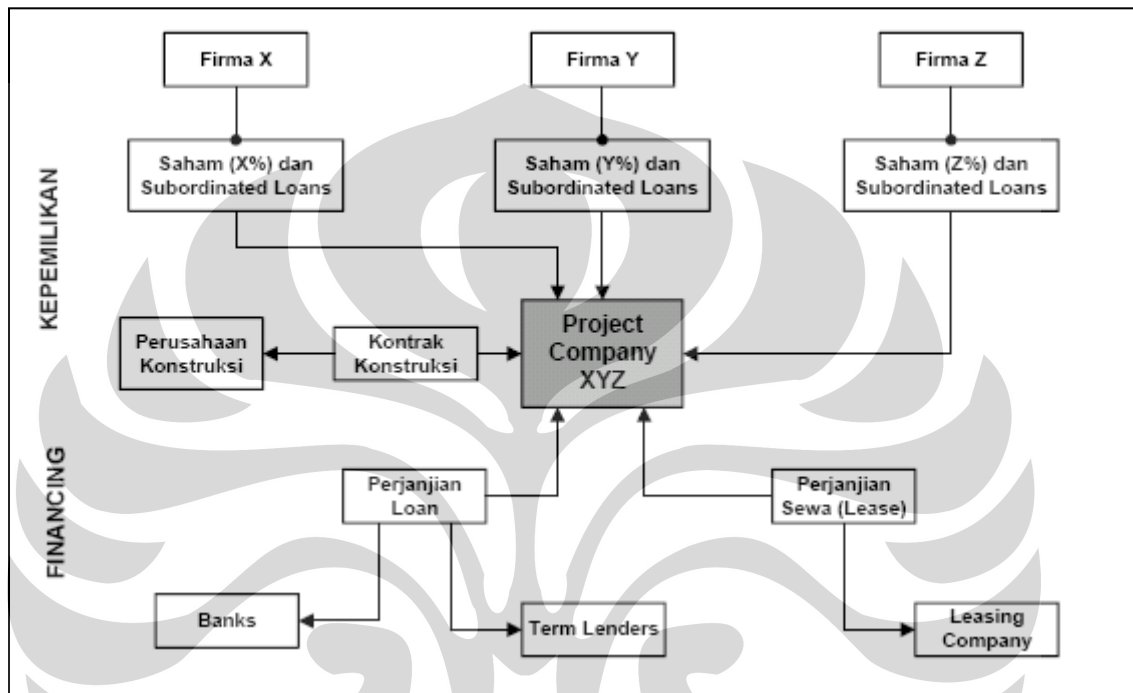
Firma X

Firma Y

Firma Z

KEPEMILIKAN

Saham (X%) dan Subordinated Loans

Saham (Y%) dan Subordinated Loans

Saham (Z%) dan Subordinated Loans

Perusahaan Konstruksi

Kontrak Konstruksi

Project Company XYZ

FINANCING

Perjanjian Loan

Perjanjian Sewa (Lease)

Banks

Term Lenders

Leasing Company